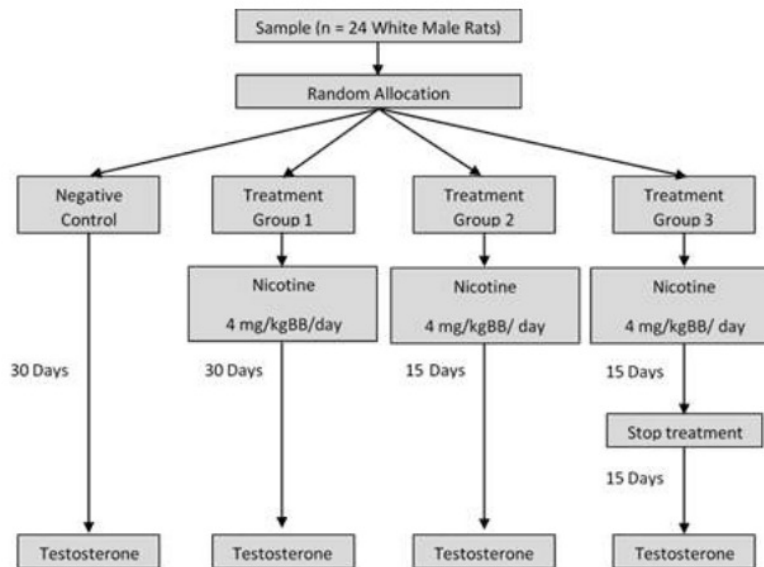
Sample (n = 24 White Male Rats)

Random Allocation

Negative Control

Treatment Group 1

Treatment Group 2

Treatment Group 3

Nicotine

4 mg/kgBB/day

Nicotine

4 mg/kgBB/ day

Nicotine

4 mg/kgBB/ day

30 Days

30 Days

15 Days

15 Days

Stop treatment

15 Days

Testosterone

Testosterone

Testosterone

Testosterone